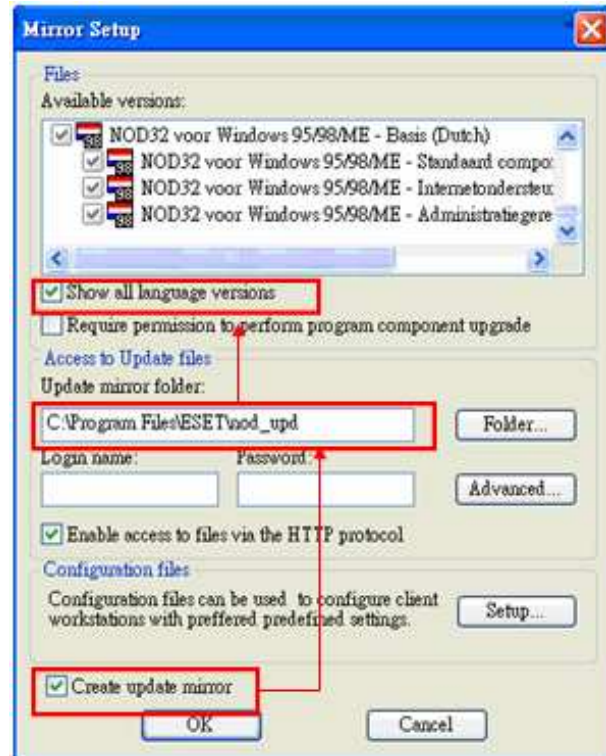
Mirror Setup

Files
Available versions:
NOD32 voor Windows 95/98/ME - Basis (Dutch)
NOD32 voor Windows 95/98/ME - Standaard compo
NOD32 voor Windows 95/98/ME - Internetondersteu
NOD32 voor Windows 95/98/ME - Administratiegere

Show all language versions
Require permission to perform program component upgrade

Access to Update files
Update mirror folder:
C:\Program Files\ESET\nod_upd
Folder...
Login name:
Password:
Advanced...
Enable access to files via the HTTP protocol

Configuration files
Configuration files can be used to configure client workstations with preffered predefined settings.
Setup...

Create update mirror

OK
Cancel